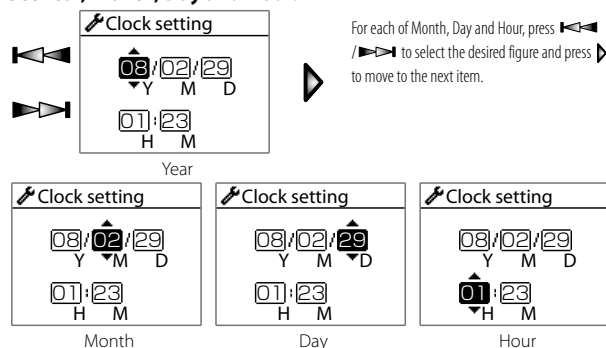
Clock setting

08/02/29
Y M D

01:23
H M

Year

For each of Month, Day and Hour, press / to select the desired figure and press to move to the next item.

Clock setting

08/02/29
Y M D

01:23
H M

Month

Clock setting

08/02/29
Y M D

01:23
H M

Day

Clock setting

08/02/29
Y M D

01:23
H M

Hour